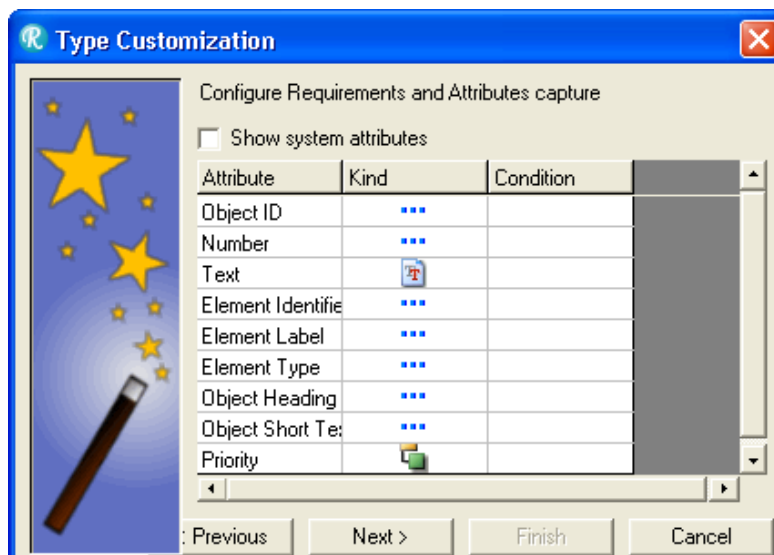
Type Customization

Configure Requirements and Attributes capture

Show system attributes

| Attribute | Kind | Condition |
|---|---|---|
| Object ID | ... | |
| Number | ... | |
| Text | | |
| Element Identifie | ... | |
| Element Label | ... | |
| Element Type | ... | |
| Object Heading | ... | |
| Object Short Te: | ... | |
| Priority | | |

: Previous | Next > | Finish | Cancel